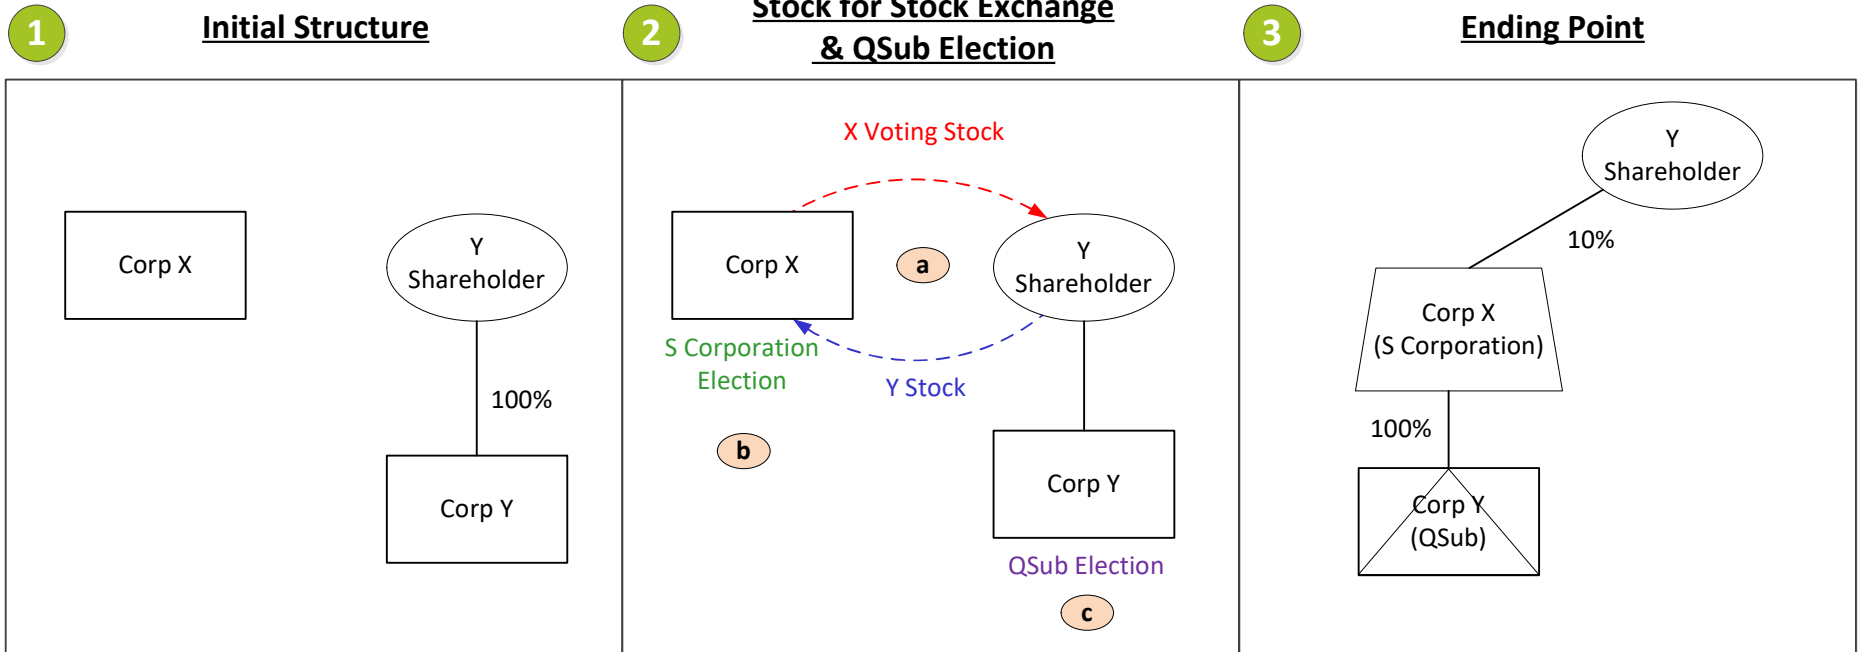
1

Initial Structure

Corp X

Y Shareholder

100%

Corp Y

2

Stock for Stock Exchange & QSub Election

X Voting Stock

Corp X

a

Y Shareholder

S Corporation Election

Y Stock

b

Corp Y

QSub Election

c

3

Ending Point

Y Shareholder

10%

Corp X (S Corporation)

100%

Corp Y (QSub)